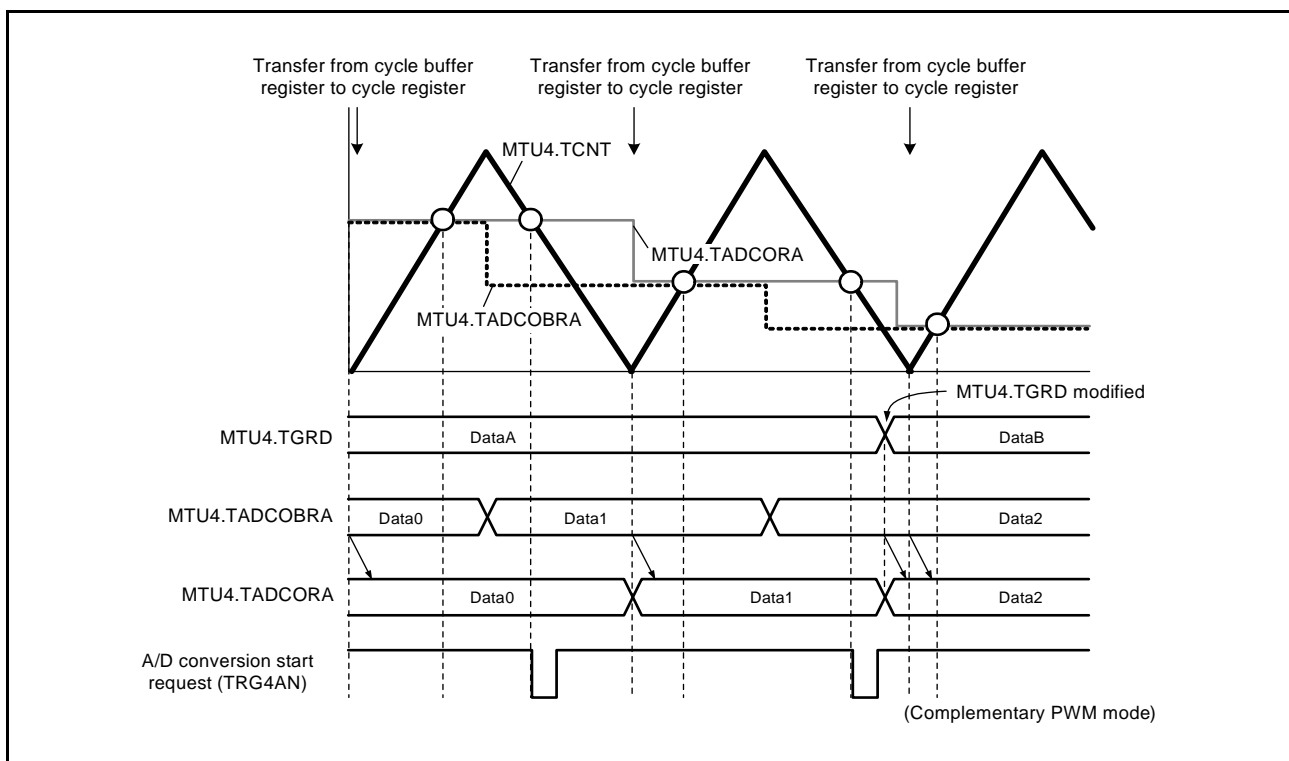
Transfer from cycle buffer register to cycle register

Transfer from cycle buffer register to cycle register

Transfer from cycle buffer register to cycle register

MTU4.TCNT

MTU4.TADCORA

MTU4.TADCOBRA

MTU4.TGRD modified

MTU4.TGRD

DataA

DataB

MTU4.TADCOBRA

Data0

Data1

Data2

MTU4.TADCORA

Data0

Data1

Data2

A/D conversion start request (TRG4AN)

(Complementary PWM mode)